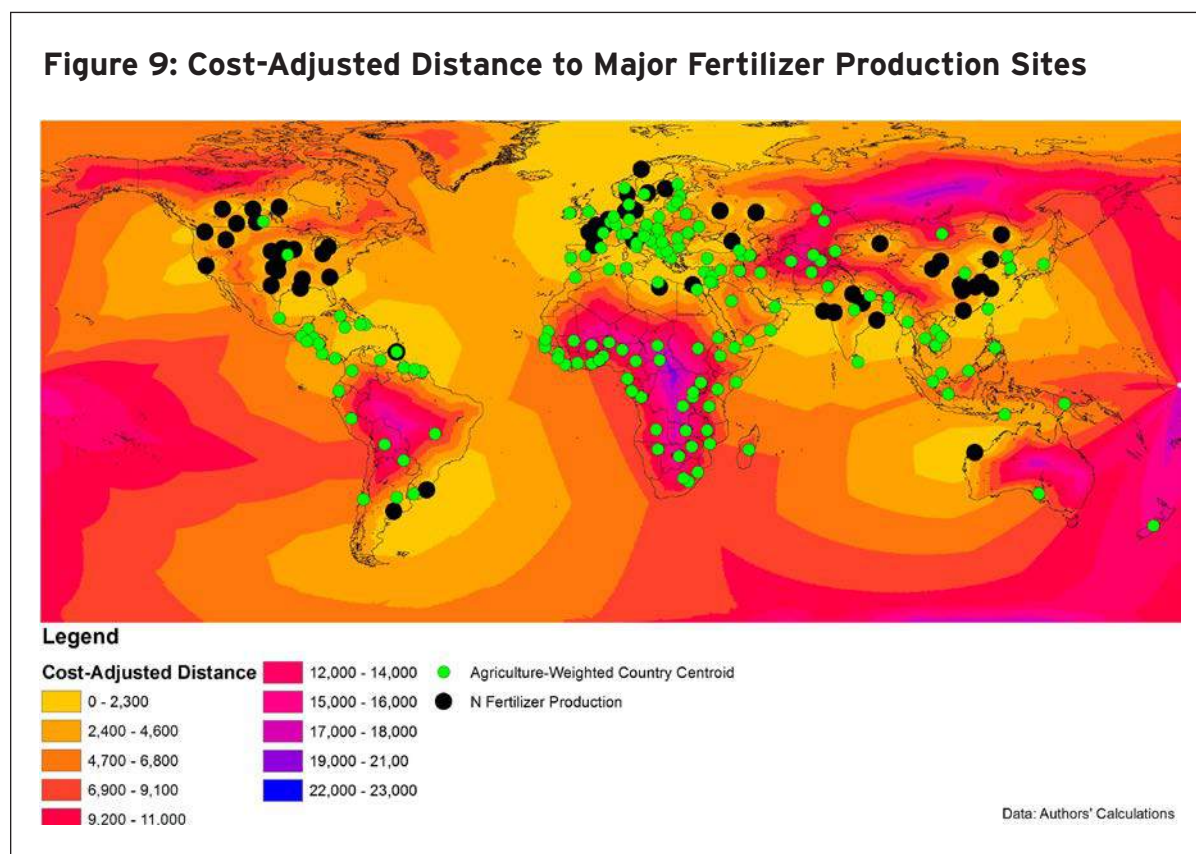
Figure 9: Cost-Adjusted Distance to Major Fertilizer Production Sites

Legend

Cost-Adjusted Distance
0 - 2,300
2,400 - 4,600
4,700 - 6,800
6,900 - 9,100
9,200 - 11,000

12,000 - 14,000
15,000 - 16,000
17,000 - 18,000
19,000 - 21,00
22,000 - 23,000

Agriculture-Weighted Country Centroid
N Fertilizer Production

Data: Authors' Calculations